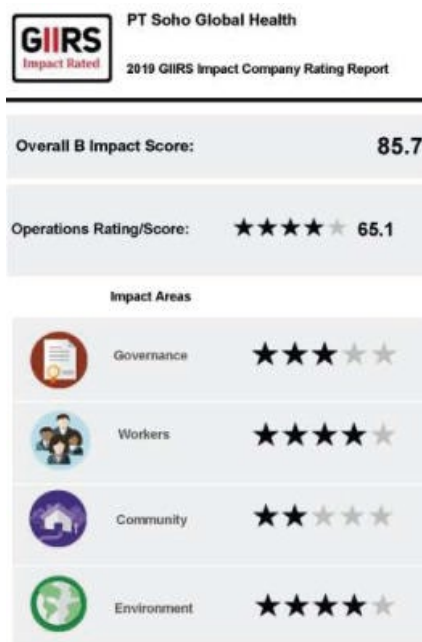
GIIRS
Impact Rated

PT Soho Global Health

2019 GIIRS Impact Company Rating Report

Overall B Impact Score: 85.7

Operations Rating/Score: ★★★★☆ 65.1

Impact Areas

Governance ★★★☆☆

Workers ★★★★☆

Community ★★☆☆☆

Environment ★★★★☆